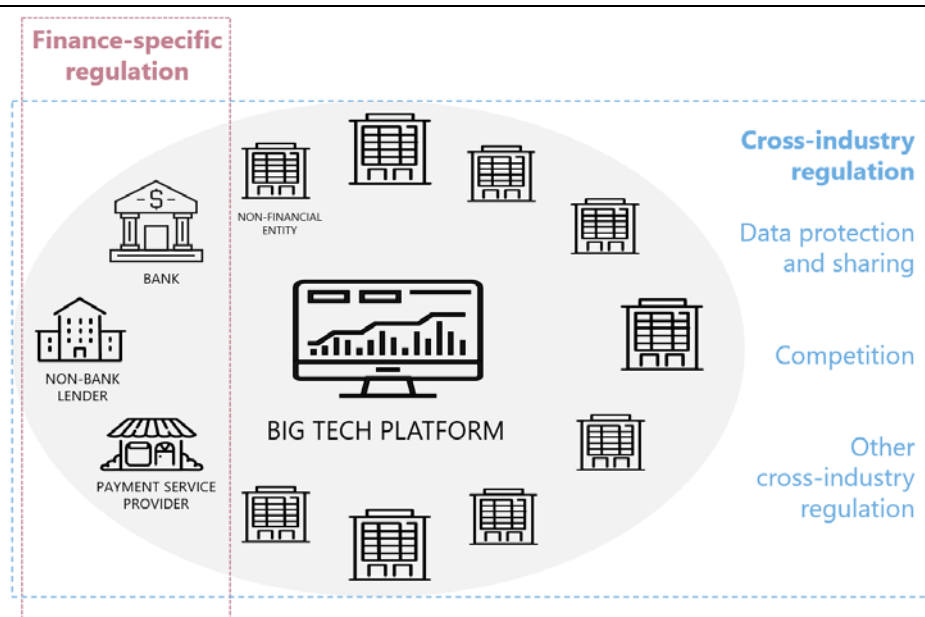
Finance-specific regulation

Cross-industry regulation

Data protection and sharing

Competition

Other cross-industry regulation

BANK

NON-BANK LENDER

PAYMENT SERVICE PROVIDER

NON-FINANCIAL ENTITY

BIG TECH PLATFORM